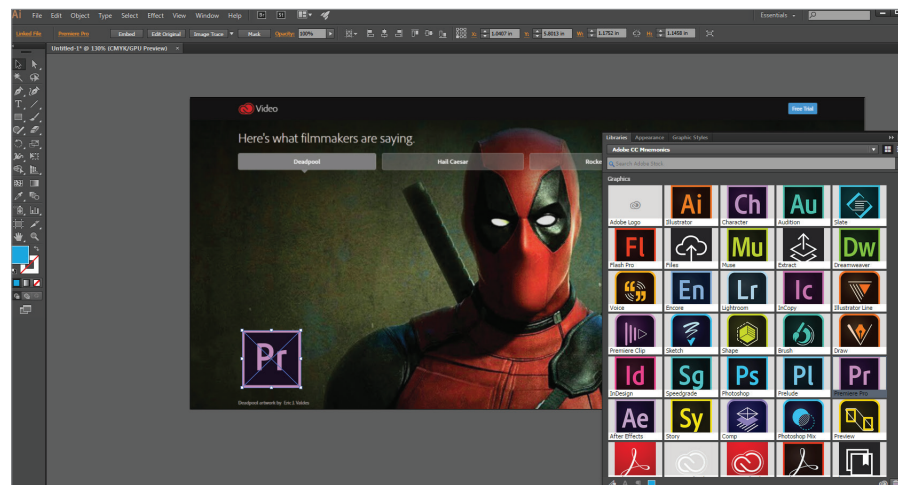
Ai File Edit Object Type Select Effect View Window Help Br St

Essentials

Linked File Premiere Pro Embed Edit Original Image Trace Mask Opacity: 100%

X: 1.0407 in Y: 5.8013 in W: 1.1752 in H: 1.1458 in

Untitled-1* @ 130% (CMYK/GPU Preview)

Video

Free Trial

Here's what filmmakers are saying.

Deadpool

Hail Caesar

Rocke

Pr

Deadpool artwork by: Eric 1 Vodes

Libraries Appearance Graphic Styles

Adobe CC Mnemonics

Search Adobe Stock

Graphics

Adobe Logo

Ai
Illustrator

Ch
Character

Au
Audition

Slate

Fl
Flash Pro

Files

Mu
Muse

Extract

Dw
Dreamweaver

Voice

En
Encore

Lr
Lightroom

Ic
InCopy

Illustrator Line

Premiere Clip

Sketch

Shape

Brush

Draw

Id
InDesign

Sg
Speedgrade

Ps
Photoshop

Pl
Prelude

Pr
Premiere Pro

Ae
After Effects

Sy
Story

Comp

Photoshop Mix

Preview